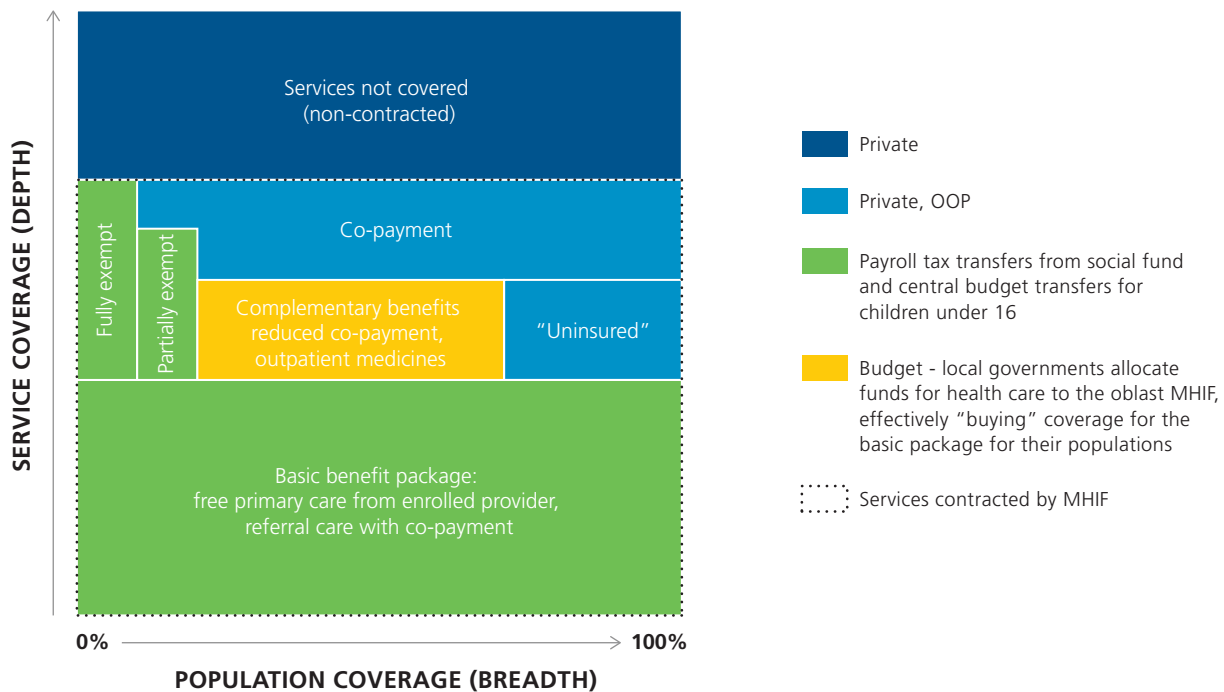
SERVICE COVERAGE (DEPTH)

Services not covered (non-contracted)

Fully exempt

Partially exempt

Co-payment

Complementary benefits reduced co-payment, outpatient medicines

"Uninsured"

Basic benefit package: free primary care from enrolled provider, referral care with co-payment

0%

100%

POPULATION COVERAGE (BREADTH)

Private

Private, OOP

Payroll tax transfers from social fund and central budget transfers for children under 16

Budget - local governments allocate funds for health care to the oblast MHIF, effectively "buying" coverage for the basic package for their populations

Services contracted by MHIF